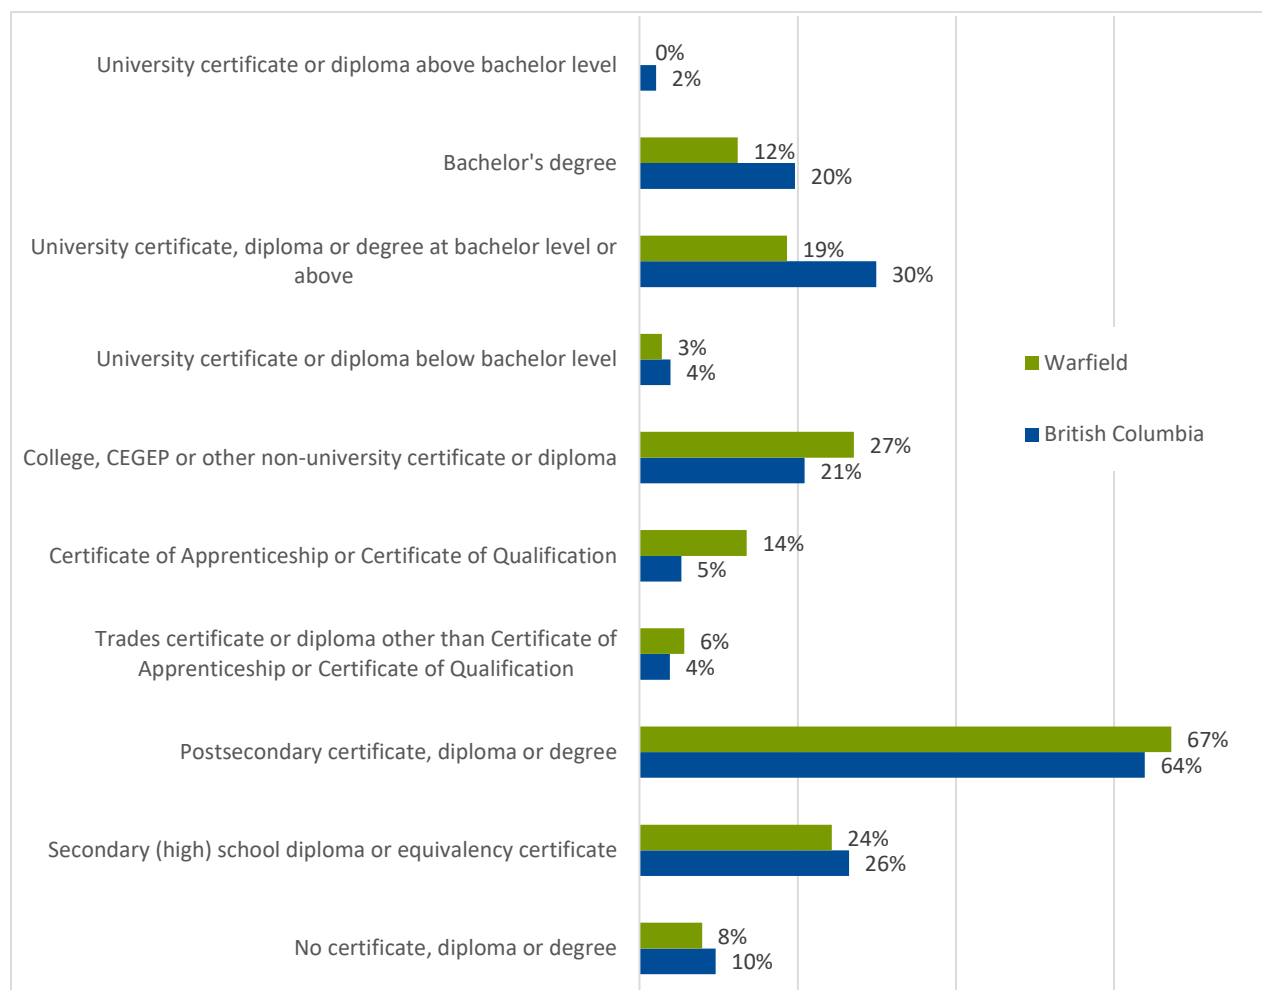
University certificate or diploma above bachelor level
0%
2%

Bachelor's degree
12%
20%

University certificate, diploma or degree at bachelor level or above
19%
30%

University certificate or diploma below bachelor level
3%
4%

College, CEGEP or other non-university certificate or diploma
27%
21%

Certificate of Apprenticeship or Certificate of Qualification
14%
5%

Trades certificate or diploma other than Certificate of Apprenticeship or Certificate of Qualification
6%
4%

Postsecondary certificate, diploma or degree
67%
64%

Secondary (high) school diploma or equivalency certificate
24%
26%

No certificate, diploma or degree
8%
10%

Warfield
British Columbia